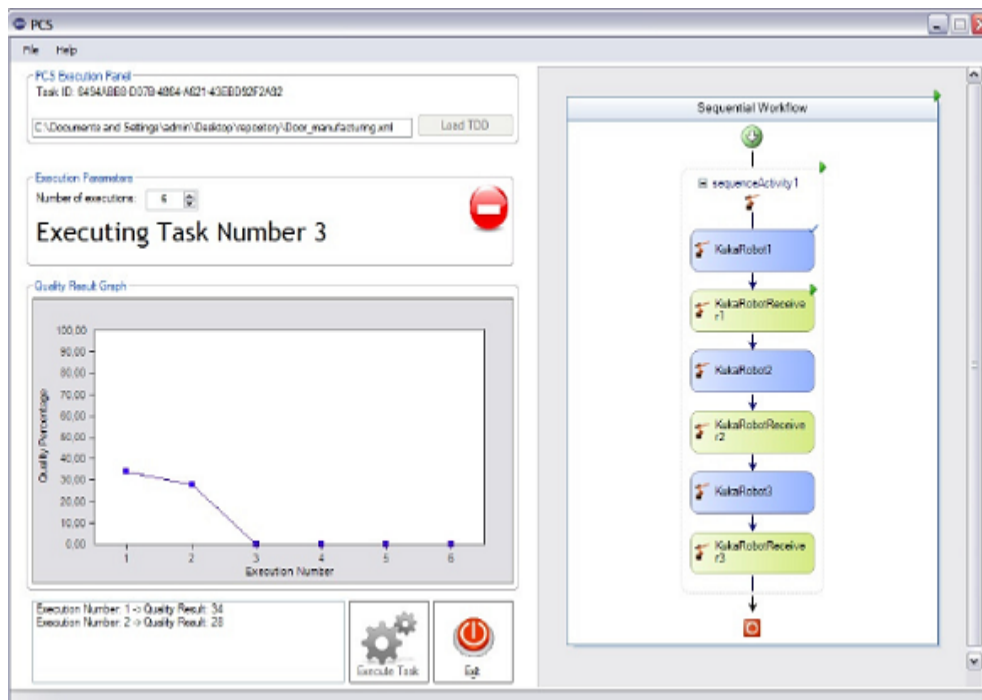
PCS

File Help

PCS Execution Panel
Task ID: 8494ABE8-D07B-4864-A621-43EBD52F2A92
C:\Documents and Settings\admin\Desktop\repository\Door_manufacturing.xml
Load TDD

Execution Parameters
Number of executions: 6
Executing Task Number 3

Quality Result Graph
100,00
90,00
80,00
70,00
60,00
50,00
40,00
30,00
20,00
10,00
0,00
Quality Percentage
1 2 3 4 5 6
Execution Number

Execution Number: 1 -> Quality Result: 34
Execution Number: 2 -> Quality Result: 28

Execute Task
Exit

Sequential Workflow
sequenceActivity1
KukaRobot1
KukaRobotReceiver1
KukaRobot2
KukaRobotReceiver2
KukaRobot3
KukaRobotReceiver3